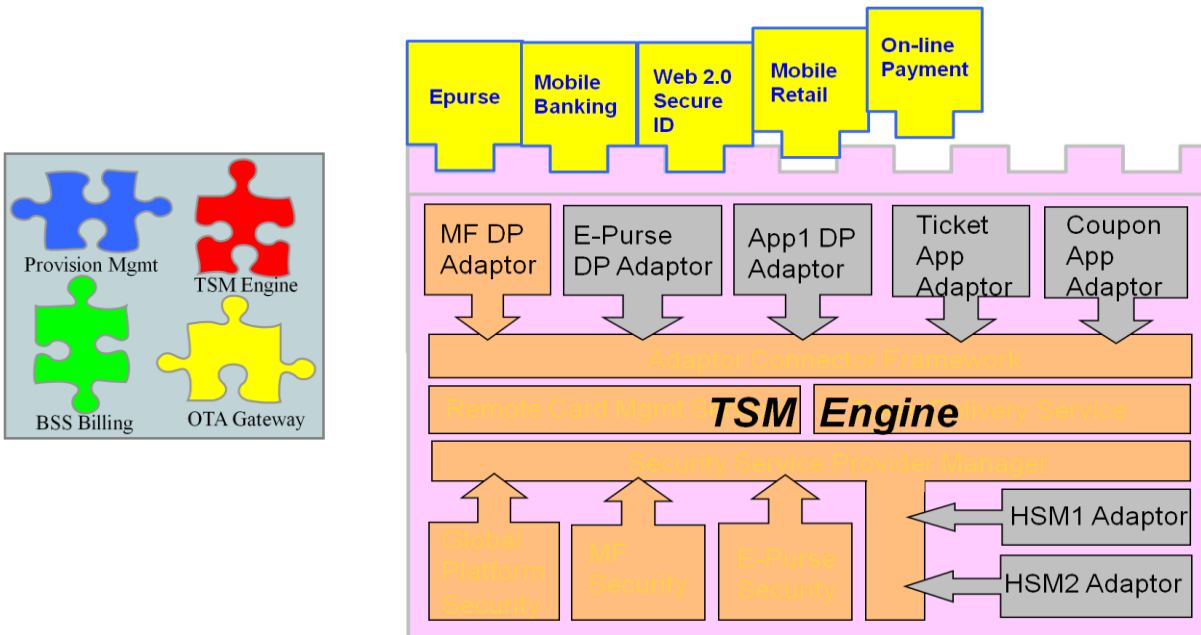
Provision Mgmt
TSM Engine
BSS Billing
OTA Gateway

Epurse
Mobile Banking
Web 2.0 Secure ID
Mobile Retail
On-line Payment

MF DP Adaptor
E-Purse DP Adaptor
App1 DP Adaptor
Ticket App Adaptor
Coupon App Adaptor

Adaptor Connector Framework

Remote Card Mgmt S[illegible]
TSM Engine
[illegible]very Service

Security Service Provider Manager

Global Platform Security
MF Security
E-Purse Security

HSM1 Adaptor
HSM2 Adaptor